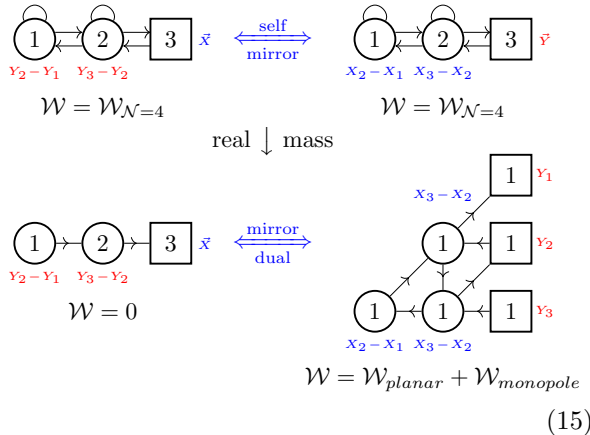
1 2 3 $\vec{X}$
$Y_2-Y_1$ $Y_3-Y_2$
self
mirror
1 2 3 $\vec{Y}$
$X_2-X_1$ $X_3-X_2$
$\mathcal{W}=\mathcal{W}_{\mathcal{N}=4}$
$\mathcal{W}=\mathcal{W}_{\mathcal{N}=4}$
real $\downarrow$ mass
1 2 3 $\vec{X}$
$Y_2-Y_1$ $Y_3-Y_2$
mirror
dual
$X_3-X_2$
1 $Y_1$
1
1 $Y_2$
1 1 1 $Y_3$
$X_2-X_1$ $X_3-X_2$
$\mathcal{W}=0$
$\mathcal{W}=\mathcal{W}_{planar}+\mathcal{W}_{monopole}$
(15)